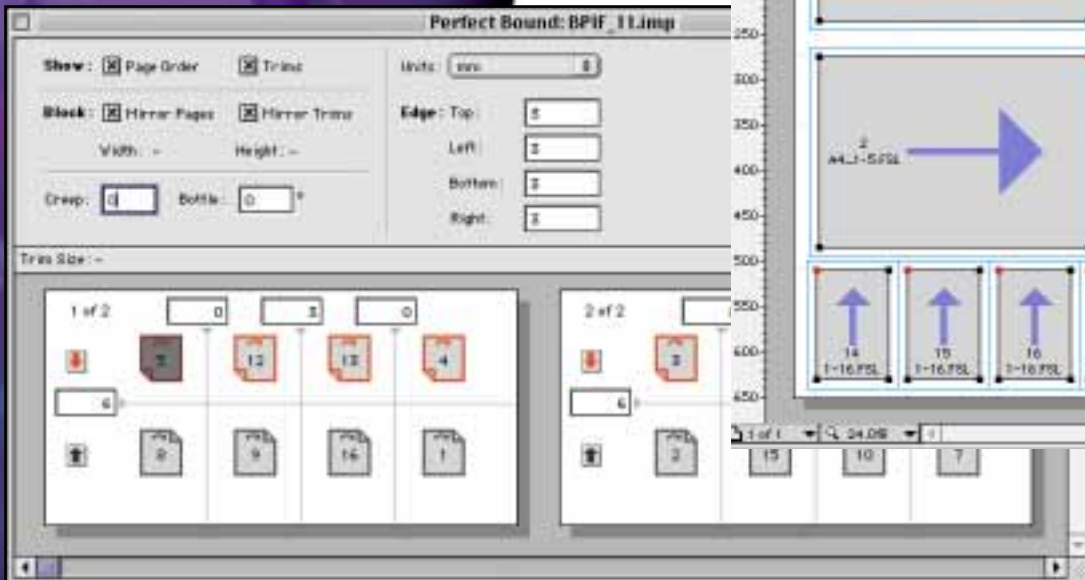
Perfect Bound: BPIF_11.imp

Show: [X] Page Order [X] Trims

Block: [X] Mirror Pages [X] Mirror Trims

Width: – Height: –

Creep: 0 Bottle: 0 °

Units: mm

Edge: Top: 3

Left: 3

Bottom: 3

Right: 3

Trim Size: –

1 of 2

0 3 0

5 12 13 4

6

8 9 16 1

2 of 2

3

6

2 15 10 7

250

300

350

400

450

500

550

600

650

2
A4_1-5.FSL

14
1-16.FSL

15
1-16.FSL

16
1-16.FSL

1 of 1

24.0%